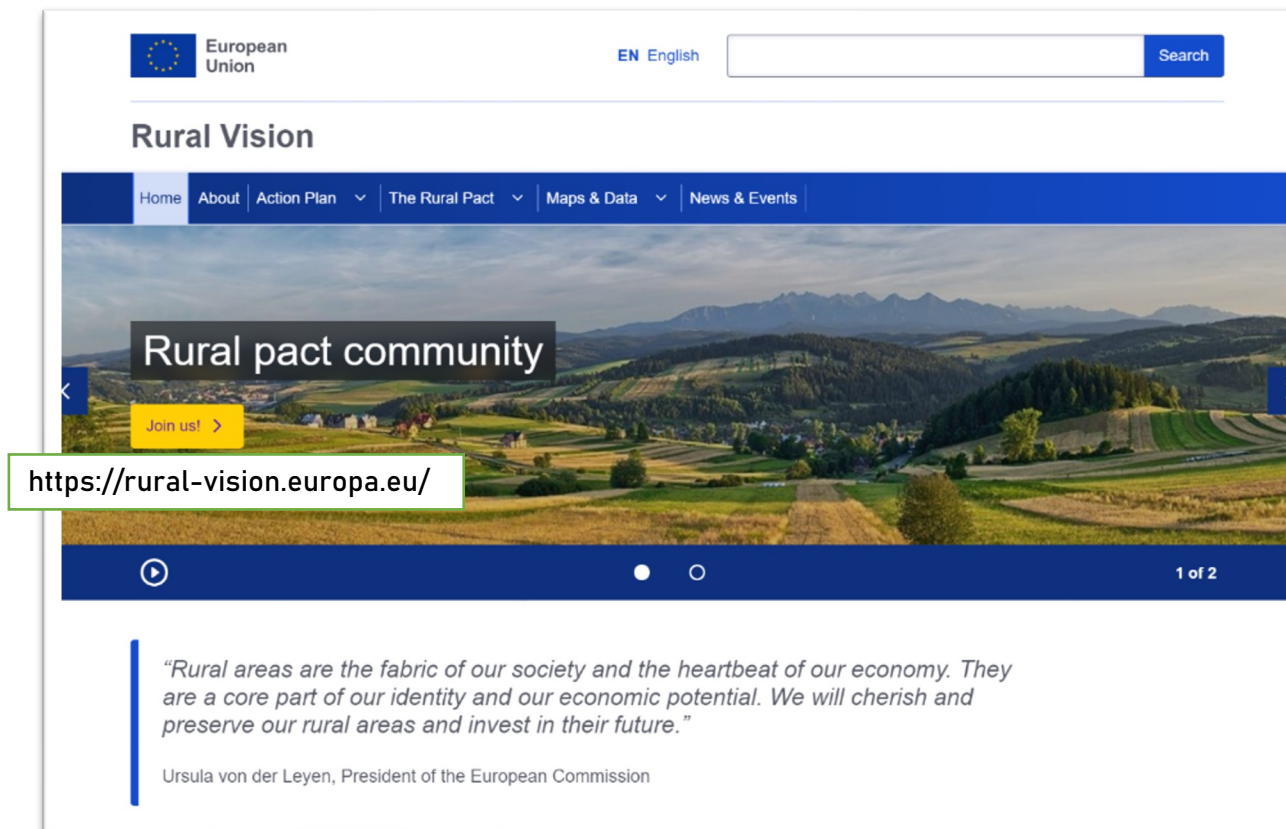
European Union

EN English

Search

Rural Vision

Home | About | Action Plan | The Rural Pact | Maps & Data | News & Events

Rural pact community

Join us! >

https://rural-vision.europa.eu/

1 of 2

“Rural areas are the fabric of our society and the heartbeat of our economy. They are a core part of our identity and our economic potential. We will cherish and preserve our rural areas and invest in their future.”

Ursula von der Leyen, President of the European Commission